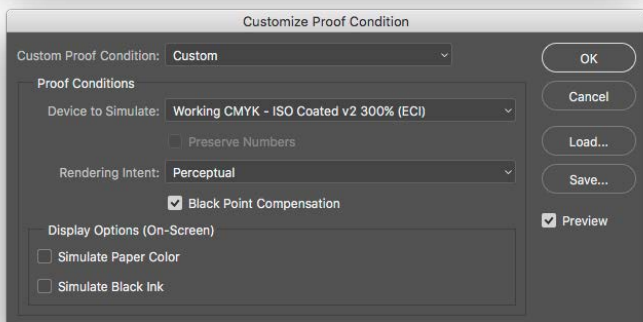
Customize Proof Condition

Custom Proof Condition: Custom

Proof Conditions

Device to Simulate: Working CMYK - ISO Coated v2 300% (ECI)

Preserve Numbers

Rendering Intent: Perceptual

Black Point Compensation

Display Options (On-Screen)

Simulate Paper Color

Simulate Black Ink

OK

Cancel

Load...

Save...

Preview